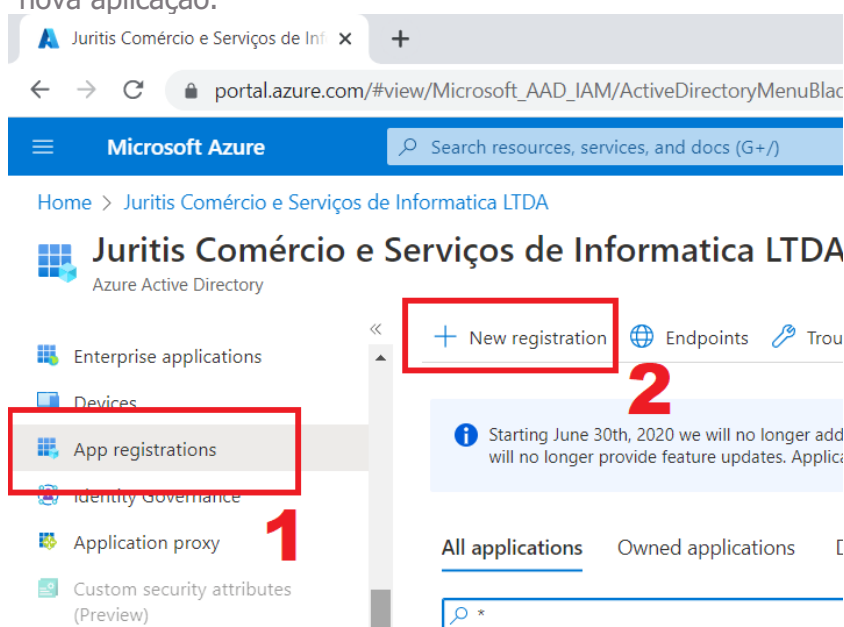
nova aplicação.

Juritis Comércio e Serviços de Inf ×

+

portal.azure.com/#view/Microsoft_AAD_IAM/ActiveDirectoryMenuBlac

Microsoft Azure

Search resources, services, and docs (G+/)

Home > Juritis Comércio e Serviços de Informatica LTDA

Juritis Comércio e Serviços de Informatica LTDA

Azure Active Directory

«

Enterprise applications

Devices

App registrations

Identity Governance

Application proxy

Custom security attributes (Preview)

1

+ New registration

Endpoints

Trou

2

Starting June 30th, 2020 we will no longer add will no longer provide feature updates. Applica

All applications

Owned applications

D

*